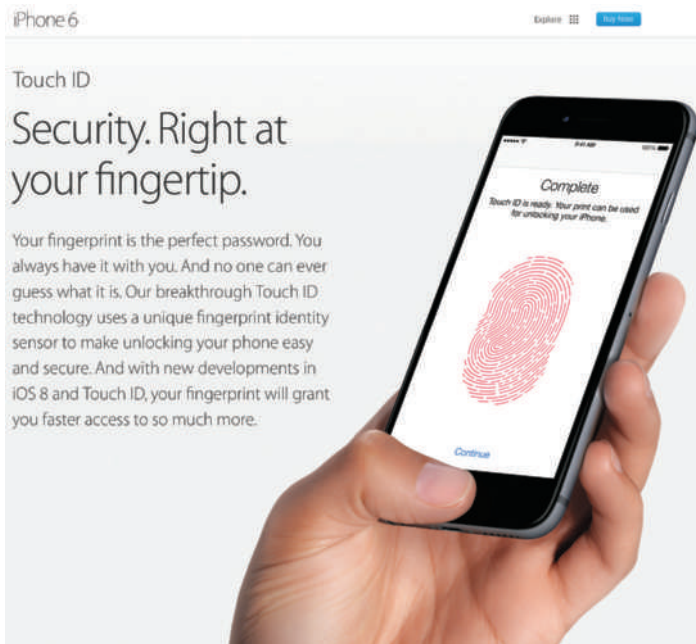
iPhone 6

Explore

Buy Now

Touch ID

Security. Right at your fingertip.

Your fingerprint is the perfect password. You always have it with you. And no one can ever guess what it is. Our breakthrough Touch ID technology uses a unique fingerprint identity sensor to make unlocking your phone easy and secure. And with new developments in iOS 8 and Touch ID, your fingerprint will grant you faster access to so much more.

9:41 AM

100%

Complete

Touch ID is ready. Your print can be used for unlocking your iPhone.

Continue